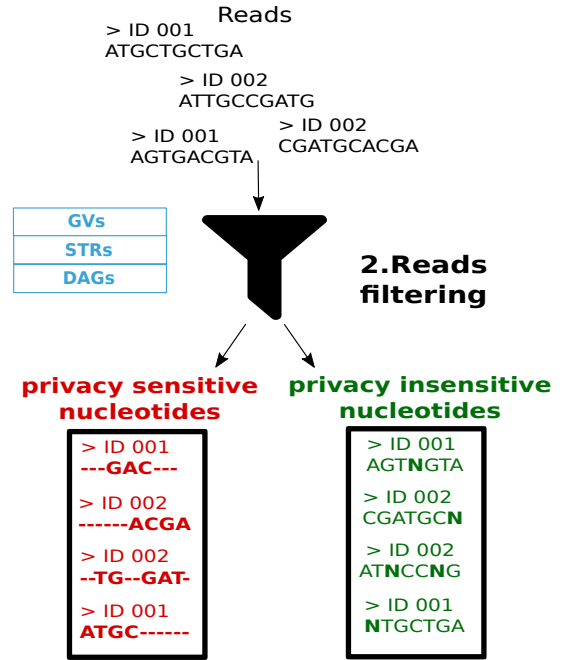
Reads

> ID 001
ATGCTGCTGA

> ID 002
ATTGCCGATG

> ID 001
AGTGACGTA

> ID 002
CGATGCACGA

| GVs |
|---|
| STRs |
| DAGs |

2.Reads filtering

privacy sensitive nucleotides

> ID 001
---GAC---

> ID 002
------ACGA

> ID 002
--TG--GAT-

> ID 001
ATGC------

privacy insensitive nucleotides

> ID 001
AGTNGTA

> ID 002
CGATGCN

> ID 002
ATNCCNG

> ID 001
NTGCTGA